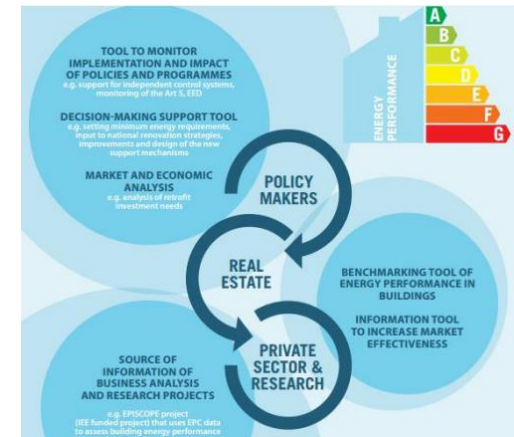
TOOL TO MONITOR IMPLEMENTATION AND IMPACT OF POLICIES AND PROGRAMMES
e.g. support for independent control systems, monitoring of the Art 5, EED

DECISION-MAKING SUPPORT TOOL
e.g. setting minimum energy requirements, input to national renovation strategies, improvements and design of the new support mechanisms

MARKET AND ECONOMIC ANALYSIS
e.g. analysis of retrofit investment needs

ENERGY PERFORMANCE

A
B
C
D
E
F
G

POLICY MAKERS

REAL ESTATE

BENCHMARKING TOOL OF ENERGY PERFORMANCE IN BUILDINGS

INFORMATION TOOL TO INCREASE MARKET EFFECTIVENESS

PRIVATE SECTOR & RESEARCH

SOURCE OF INFORMATION OF BUSINESS ANALYSIS AND RESEARCH PROJECTS
e.g. EPISCOPE project (IEE funded project) that uses EPC data to assess building energy performance